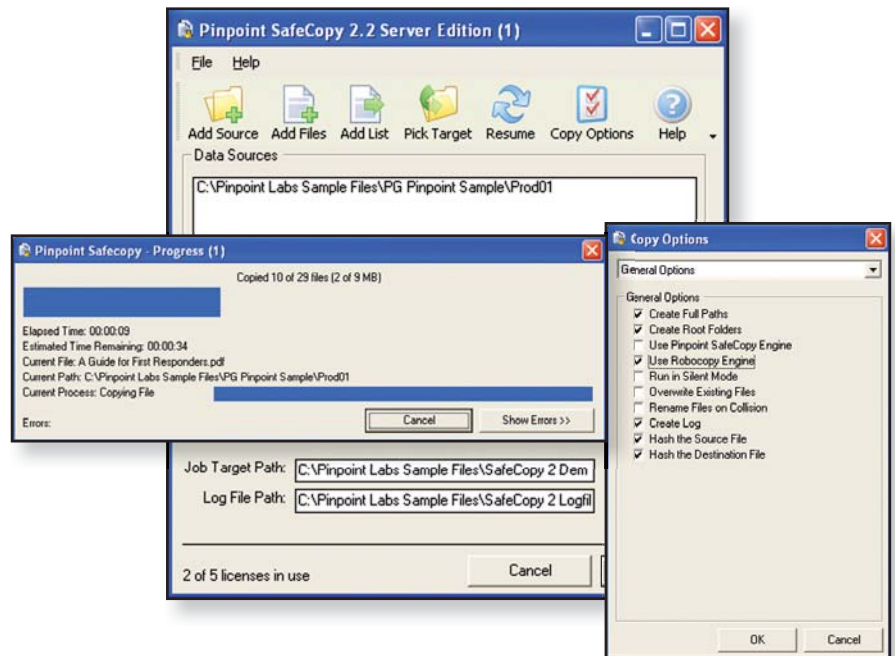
Pinpoint SafeCopy 2.2 Server Edition (1)

File Help

Add Source Add Files Add List Pick Target Resume Copy Options Help

Data Sources

C:\Pinpoint Labs Sample Files\PG Pinpoint Sample\Prod01

Pinpoint Safecopy - Progress (1)

Copied 10 of 29 files (2 of 9 MB)

Elapsed Time: 00:00:09
Estimated Time Remaining: 00:00:34
Current File: A Guide for First Responders.pdf
Current Path: C:\Pinpoint Labs Sample Files\PG Pinpoint Sample\Prod01
Current Process: Copying File

Errors:

Cancel Show Errors >>

Job Target Path: C:\Pinpoint Labs Sample Files\SafeCopy 2 Dem

Log File Path: C:\Pinpoint Labs Sample Files\SafeCopy 2 Logfil

2 of 5 licenses in use

Cancel

Copy Options

General Options

General Options
Create Full Paths
Create Root Folders
Use Pinpoint SafeCopy Engine
Use Robocopy Engine
Run in Silent Mode
Overwrite Existing Files
Rename Files on Collision
Create Log
Hash the Source File
Hash the Destination File

OK Cancel